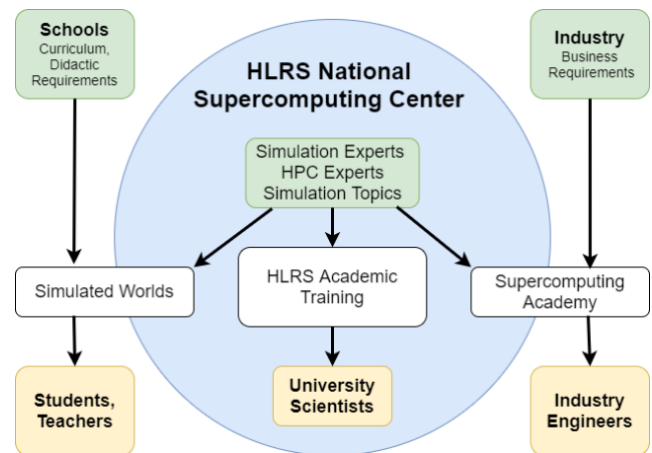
Schools
Curriculum, Didactic Requirements

HLRS National Supercomputing Center

Industry
Business Requirements

Simulation Experts
HPC Experts
Simulation Topics

Simulated Worlds

HLRS Academic Training

Supercomputing Academy

Students, Teachers

University Scientists

Industry Engineers